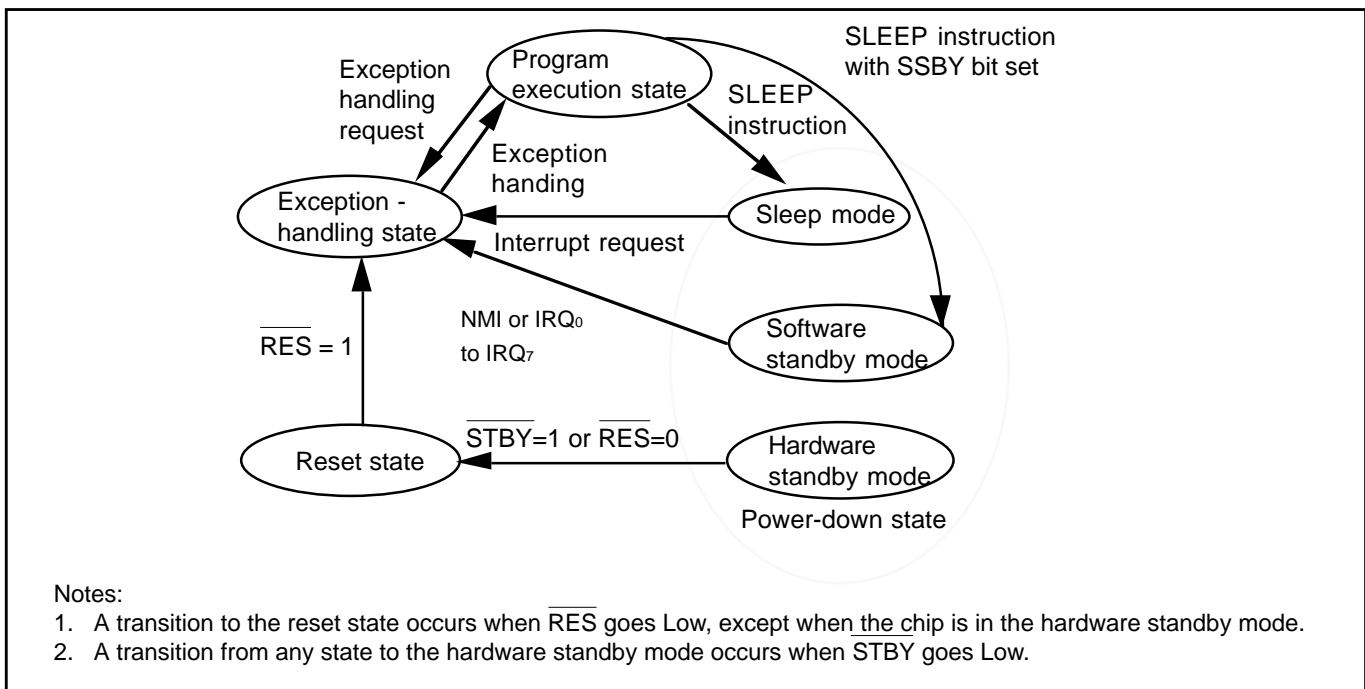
Exception handling request

Program execution state

SLEEP instruction with SSBY bit set

SLEEP instruction

Exception handing

Exception - handling state

Sleep mode

Interrupt request

NMI or $IRQ_0$ to $IRQ_7$

Software standby mode

$\overline{RES}$ = 1

$\overline{STBY}$=1 or $\overline{RES}$=0

Reset state

Hardware standby mode

Power-down state

Notes:
1. A transition to the reset state occurs when $\overline{RES}$ goes Low, except when the chip is in the hardware standby mode.
2. A transition from any state to the hardware standby mode occurs when $\overline{STBY}$ goes Low.